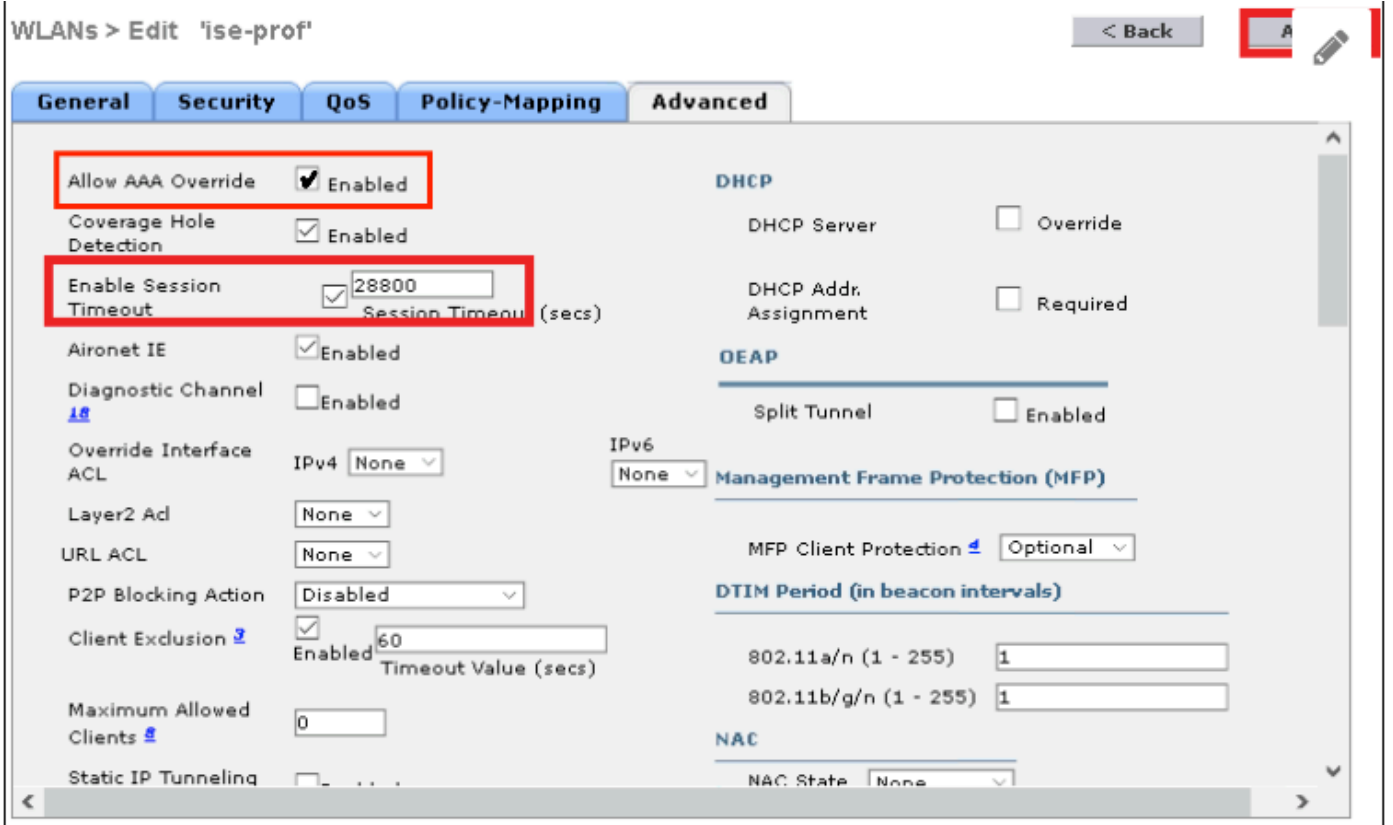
WLANs > Edit 'ise-prof'

< Back

A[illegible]

General | Security | QoS | Policy-Mapping | Advanced

Allow AAA Override ✔ Enabled

Coverage Hole Detection ☑ Enabled

Enable Session Timeout ☑ 28800 Session Timeou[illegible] (secs)

Aironet IE ☑ Enabled

Diagnostic Channel 18 ☐ Enabled

Override Interface ACL IPv4 None IPv6 None

Layer2 Acl None

URL ACL None

P2P Blocking Action Disabled

Client Exclusion 3 ☑ Enabled 60 Timeout Value (secs)

Maximum Allowed Clients 8 0

Static IP Tunneling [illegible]

DHCP

DHCP Server ☐ Override

DHCP Addr. Assignment ☐ Required

OEAP

Split Tunnel ☐ Enabled

Management Frame Protection (MFP)

MFP Client Protection 4 Optional

DTIM Period (in beacon intervals)

802.11a/n (1 - 255) 1

802.11b/g/n (1 - 255) 1

NAC

NAC State None